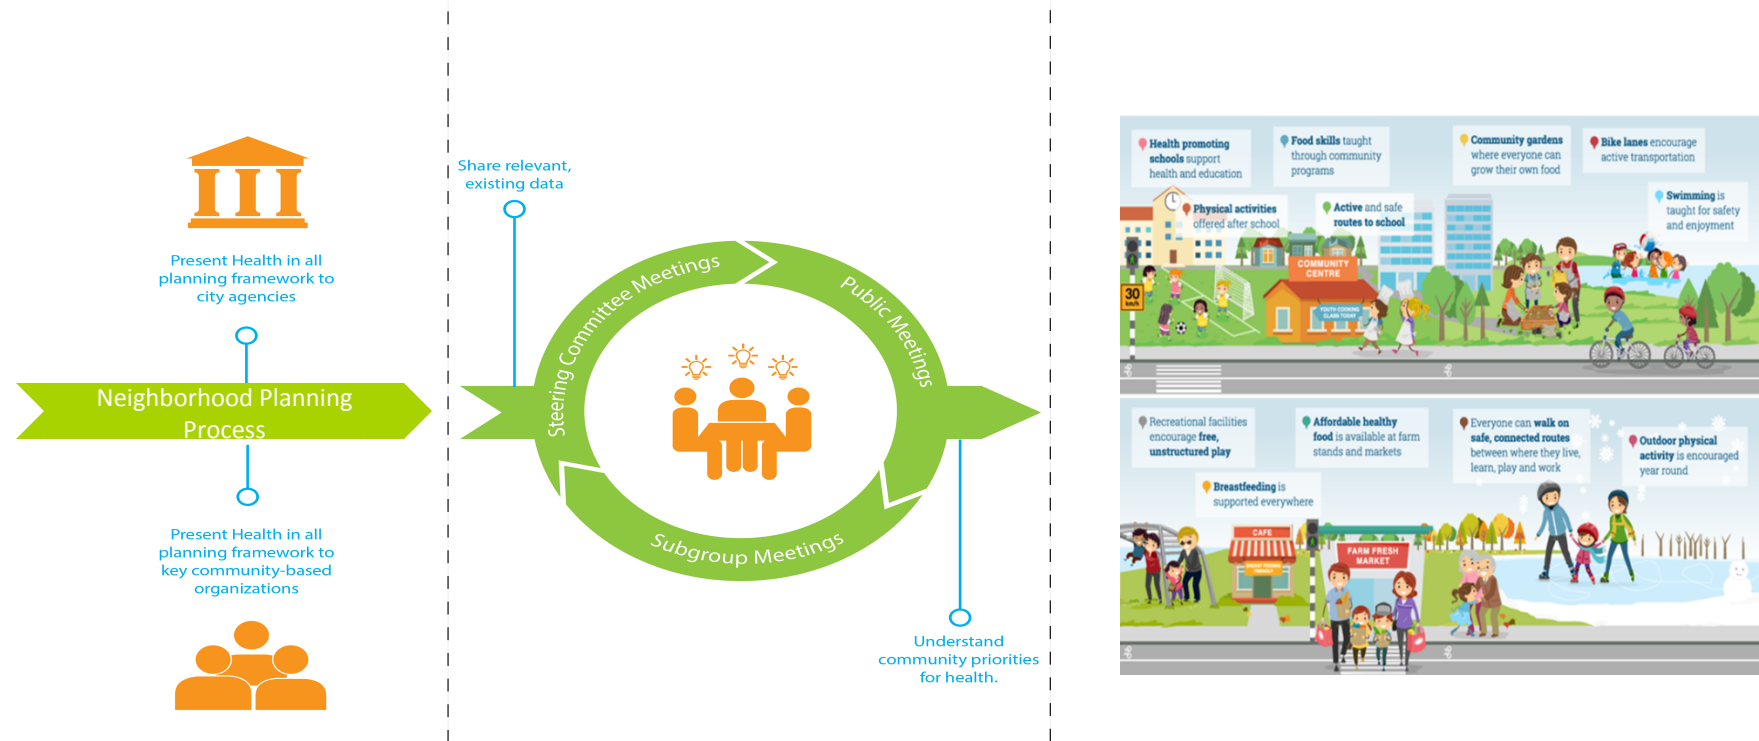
Present Health in all planning framework to city agencies

Neighborhood Planning Process

Present Health in all planning framework to key community-based organizations

Share relevant, existing data

Steering Committee Meetings

Public Meetings

Subgroup Meetings

Understand community priorities for health.

Health promoting schools support health and education

Food skills taught through community programs

Community gardens where everyone can grow their own food

Bike lanes encourage active transportation

Physical activities offered after school

Active and safe routes to school

Swimming is taught for safety and enjoyment

COMMUNITY CENTRE

30

Recreational facilities encourage free, unstructured play

Affordable healthy food is available at farm stands and markets

Everyone can walk on safe, connected routes between where they live, learn, play and work

Outdoor physical activity is encouraged year round

Breastfeeding is supported everywhere

CAFE

FARM FRESH MARKET